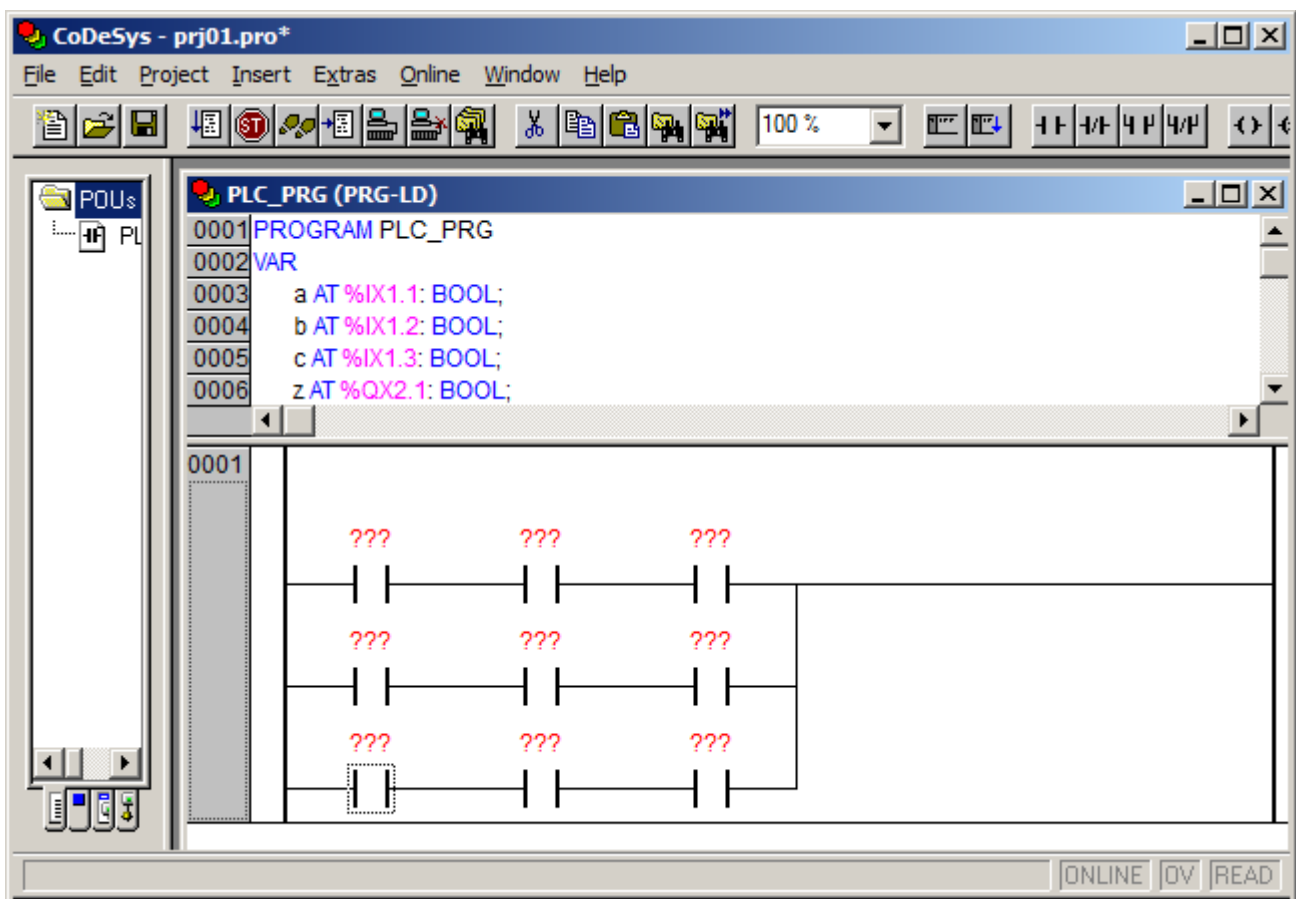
CoDeSys - prj01.pro*

File Edit Project Insert Extras Online Window Help

100 %

POUs
PL

PLC_PRG (PRG-LD)

0001 PROGRAM PLC_PRG
0002 VAR
0003 a AT %IX1.1: BOOL;
0004 b AT %IX1.2: BOOL;
0005 c AT %IX1.3: BOOL;
0006 z AT %QX2.1: BOOL;

0001

??? ??? ???
??? ??? ???
??? ??? ???

ONLINE OV READ